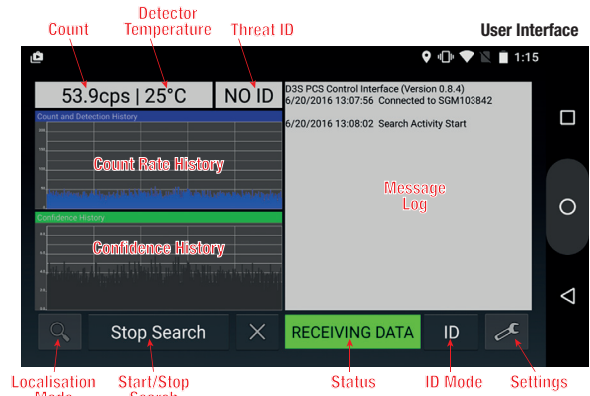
User Interface

Count

Detector Temperature

Threat ID

1:15

53.9cps | 25°C

NO ID

Count and Detection History

Count Rate History

Confidence History

Confidence History

D3S PCS Control Interface (Version 0.8.4)
6/20/2016 13:07:56 Connected to SGM103842

6/20/2016 13:08:02 Search Activity Start

Message Log

Stop Search

RECEIVING DATA

ID

Localisation Mode

Start/Stop Search

Status

ID Mode

Settings